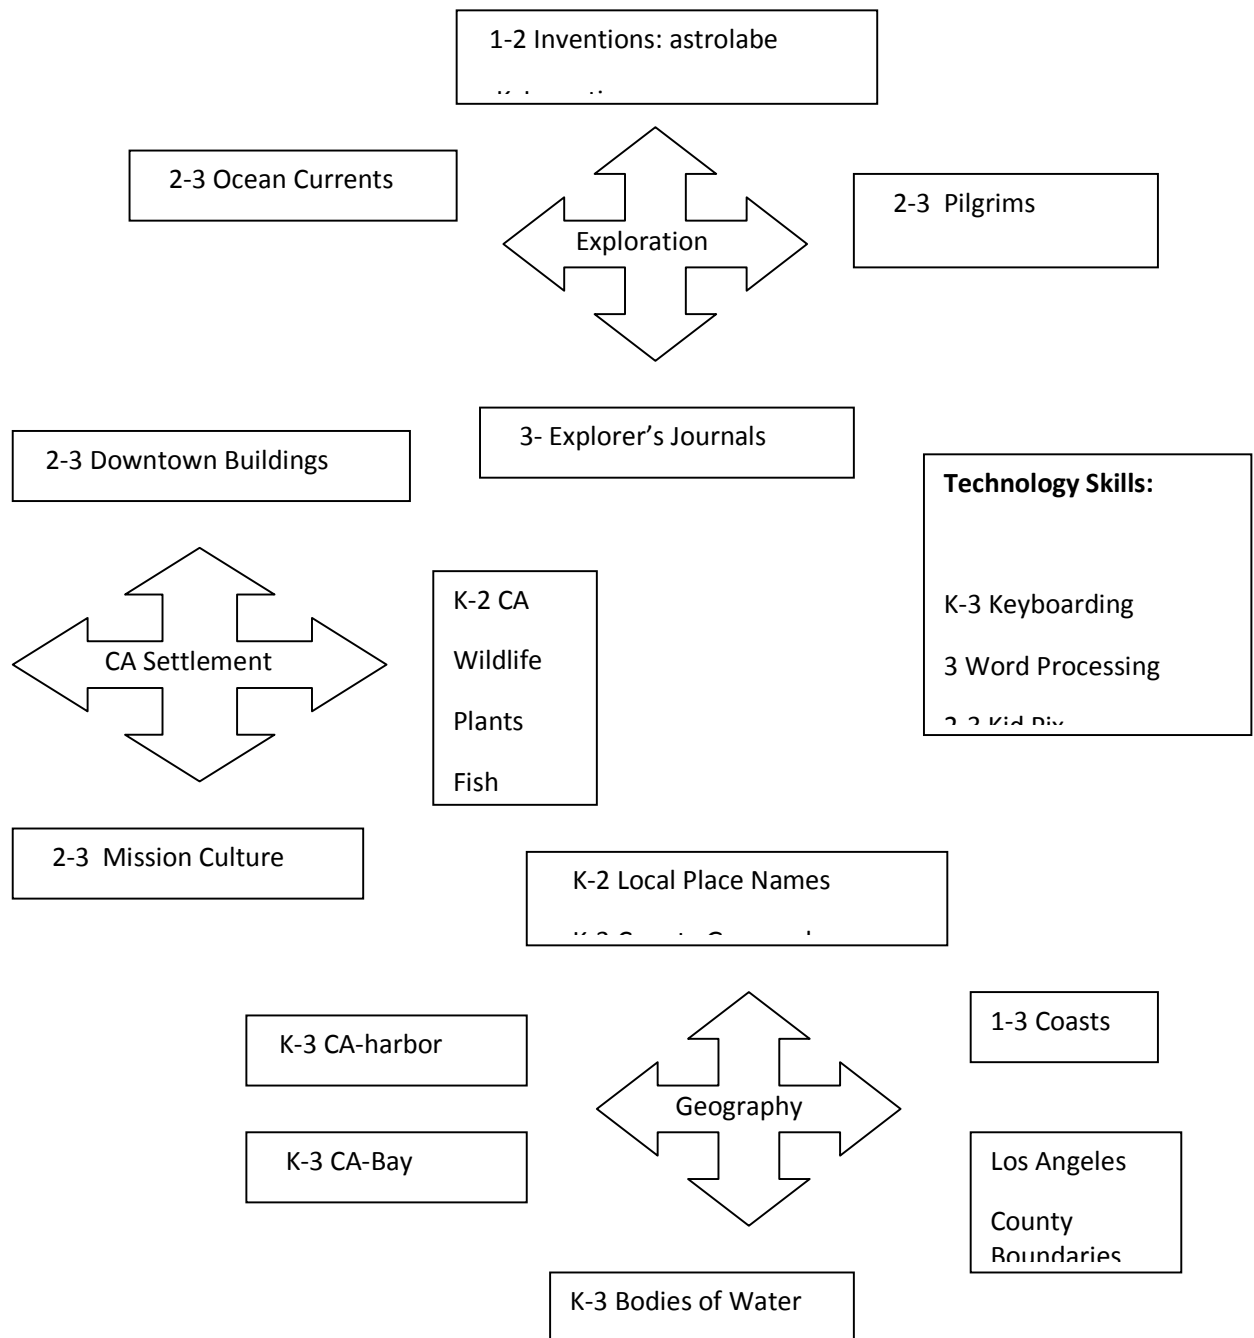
1-2 Inventions: astrolabe

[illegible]

2-3 Ocean Currents

Exploration

2-3 Pilgrims

3- Explorer's Journals

2-3 Downtown Buildings

Technology Skills:

K-3 Keyboarding

3 Word Processing

2-3 Kid Pix

CA Settlement

K-2 CA

Wildlife

Plants

Fish

2-3 Mission Culture

K-2 Local Place Names

K-3 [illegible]

K-3 CA-harbor

1-3 Coasts

Geography

K-3 CA-Bay

Los Angeles

County

Boundaries

K-3 Bodies of Water